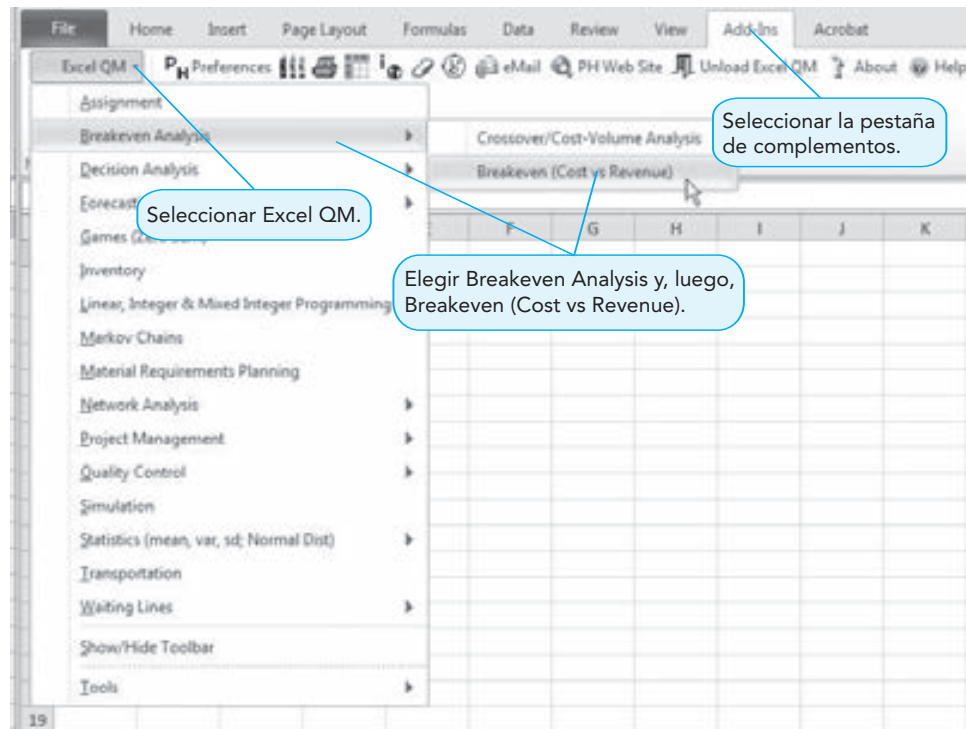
File Home Insert Page Layout Formulas Data Review View Add-Ins Acrobat

Excel QM $P_H$ Preferences eMail PH Web Site Unload Excel QM About Help

Seleccionar la pestaña de complementos.

Assignment
Breakeven Analysis
Crossover/Cost-Volume Analysis
Breakeven (Cost vs Revenue)
Decision Analysis
Forecast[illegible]
Seleccionar Excel QM.
Games (Zero Sum)
Inventory
Linear, Integer & Mixed Integer Programming
Markov Chains
Material Requirements Planning
Network Analysis
Project Management
Quality Control
Simulation
Statistics (mean, var, sd; Normal Dist)
Transportation
Waiting Lines
Show/Hide Toolbar
Tools

F G H I J K

Elegir Breakeven Analysis y, luego, Breakeven (Cost vs Revenue).

19